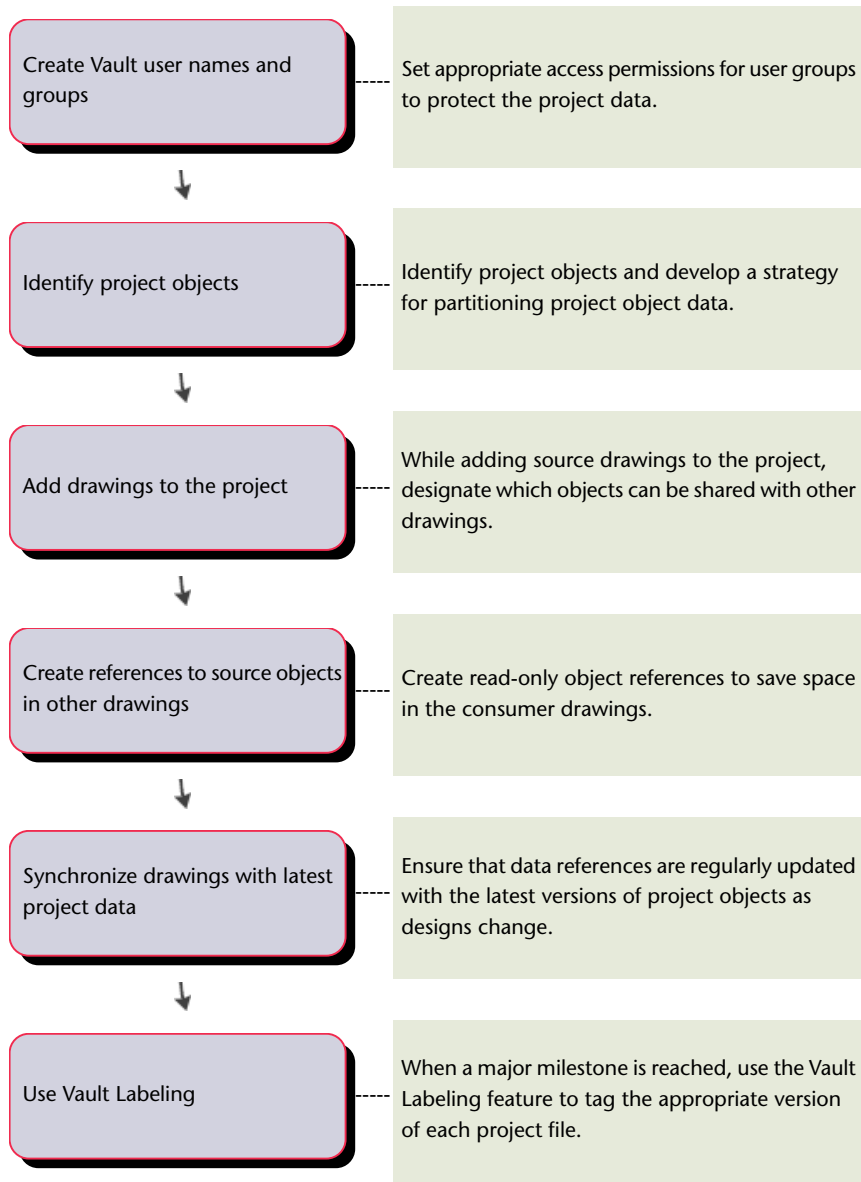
Create Vault user names and groups

Set appropriate access permissions for user groups to protect the project data.

Identify project objects

Identify project objects and develop a strategy for partitioning project object data.

Add drawings to the project

While adding source drawings to the project, designate which objects can be shared with other drawings.

Create references to source objects in other drawings

Create read-only object references to save space in the consumer drawings.

Synchronize drawings with latest project data

Ensure that data references are regularly updated with the latest versions of project objects as designs change.

Use Vault Labeling

When a major milestone is reached, use the Vault Labeling feature to tag the appropriate version of each project file.